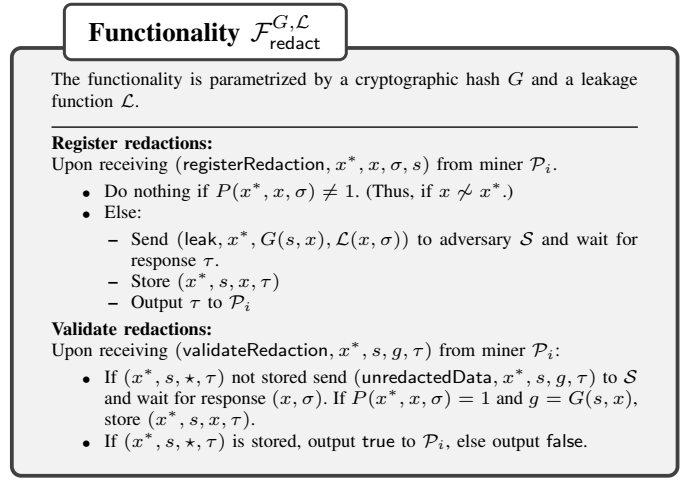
Functionality $\mathcal{F}_{\mathsf{redact}}^{G,\mathcal{L}}$

The functionality is parametrized by a cryptographic hash $G$ and a leakage function $\mathcal{L}$.

**Register redactions:**
Upon receiving ($\mathsf{registerRedaction}, x^*, x, \sigma, s$) from miner $\mathcal{P}_i$.

- Do nothing if $P(x^*, x, \sigma) \neq 1$. (Thus, if $x \not\sim x^*$.)
- Else:
  - Send ($\mathsf{leak}, x^*, G(s,x), \mathcal{L}(x,\sigma)$) to adversary $\mathcal{S}$ and wait for response $\tau$.
  - Store $(x^*, s, x, \tau)$
  - Output $\tau$ to $\mathcal{P}_i$

**Validate redactions:**
Upon receiving ($\mathsf{validateRedaction}, x^*, s, g, \tau$) from miner $\mathcal{P}_i$:

- If $(x^*, s, \star, \tau)$ not stored send ($\mathsf{unredactedData}, x^*, s, g, \tau$) to $\mathcal{S}$ and wait for response $(x, \sigma)$. If $P(x^*, x, \sigma) = 1$ and $g = G(s, x)$, store $(x^*, s, x, \tau)$.
- If $(x^*, s, \star, \tau)$ is stored, output $\mathsf{true}$ to $\mathcal{P}_i$, else output $\mathsf{false}$.